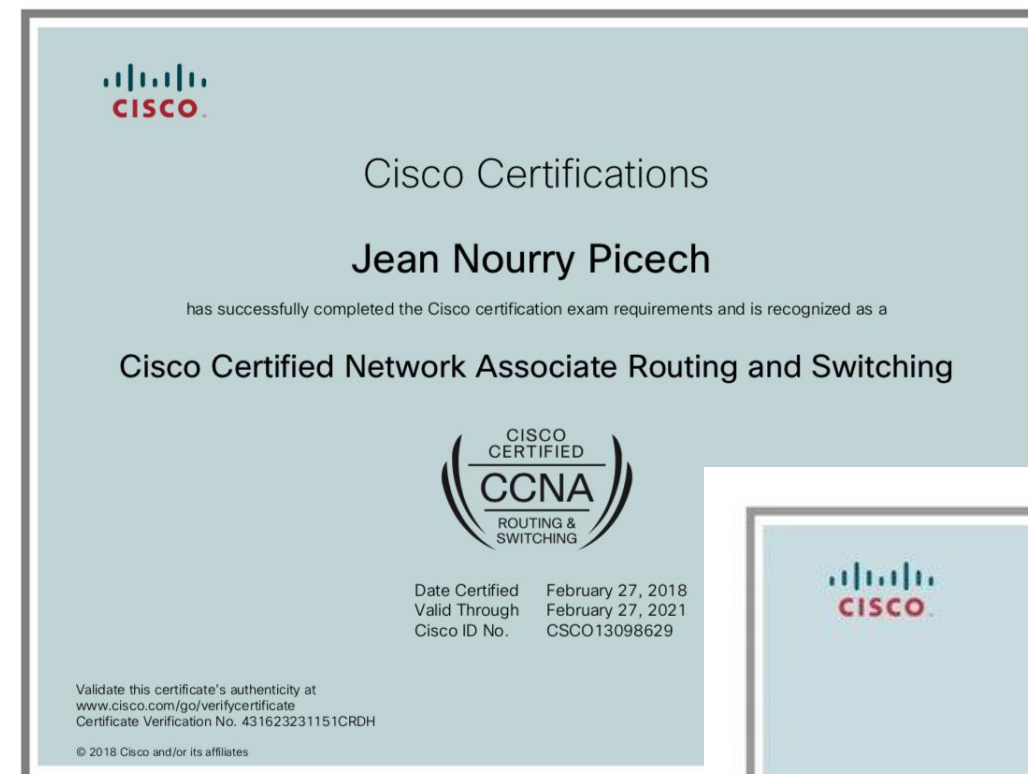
CISCO

Cisco Certifications

Jean Nourry Picech

has successfully completed the Cisco certification exam requirements and is recognized as a

Cisco Certified Network Associate Routing and Switching

CISCO CERTIFIED CCNA ROUTING & SWITCHING

Date Certified February 27, 2018
Valid Through February 27, 2021
Cisco ID No. CSCO13098629

Validate this certificate's authenticity at www.cisco.com/go/verifycertificate
Certificate Verification No. 431623231151CRDH

© 2018 Cisco and/or its affiliates

CISCO